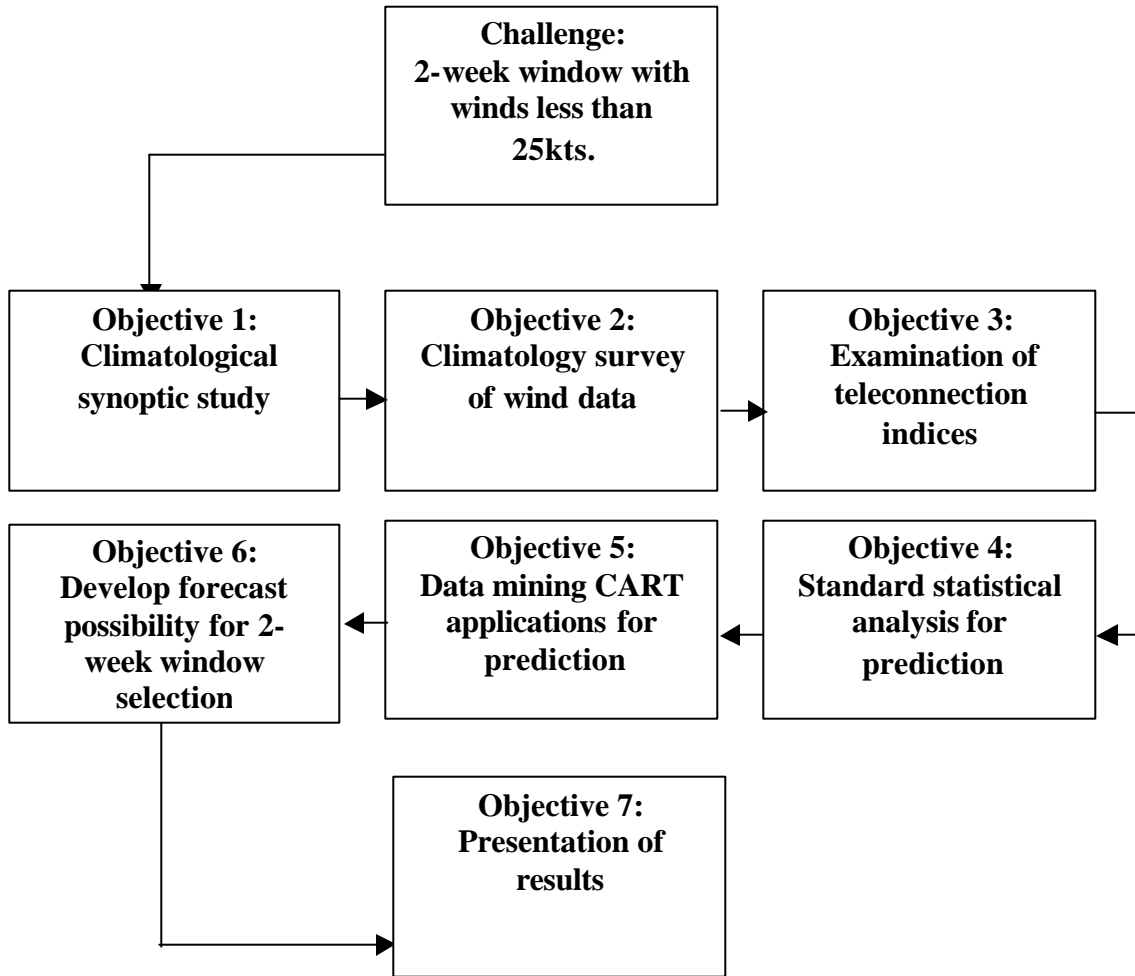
Challenge:
2-week window with winds less than 25kts.

Objective 1:
Climatological synoptic study

Objective 2:
Climatology survey of wind data

Objective 3:
Examination of teleconnection indices

Objective 4:
Standard statistical analysis for prediction

Objective 5:
Data mining CART applications for prediction

Objective 6:
Develop forecast possibility for 2-week window selection

Objective 7:
Presentation of results